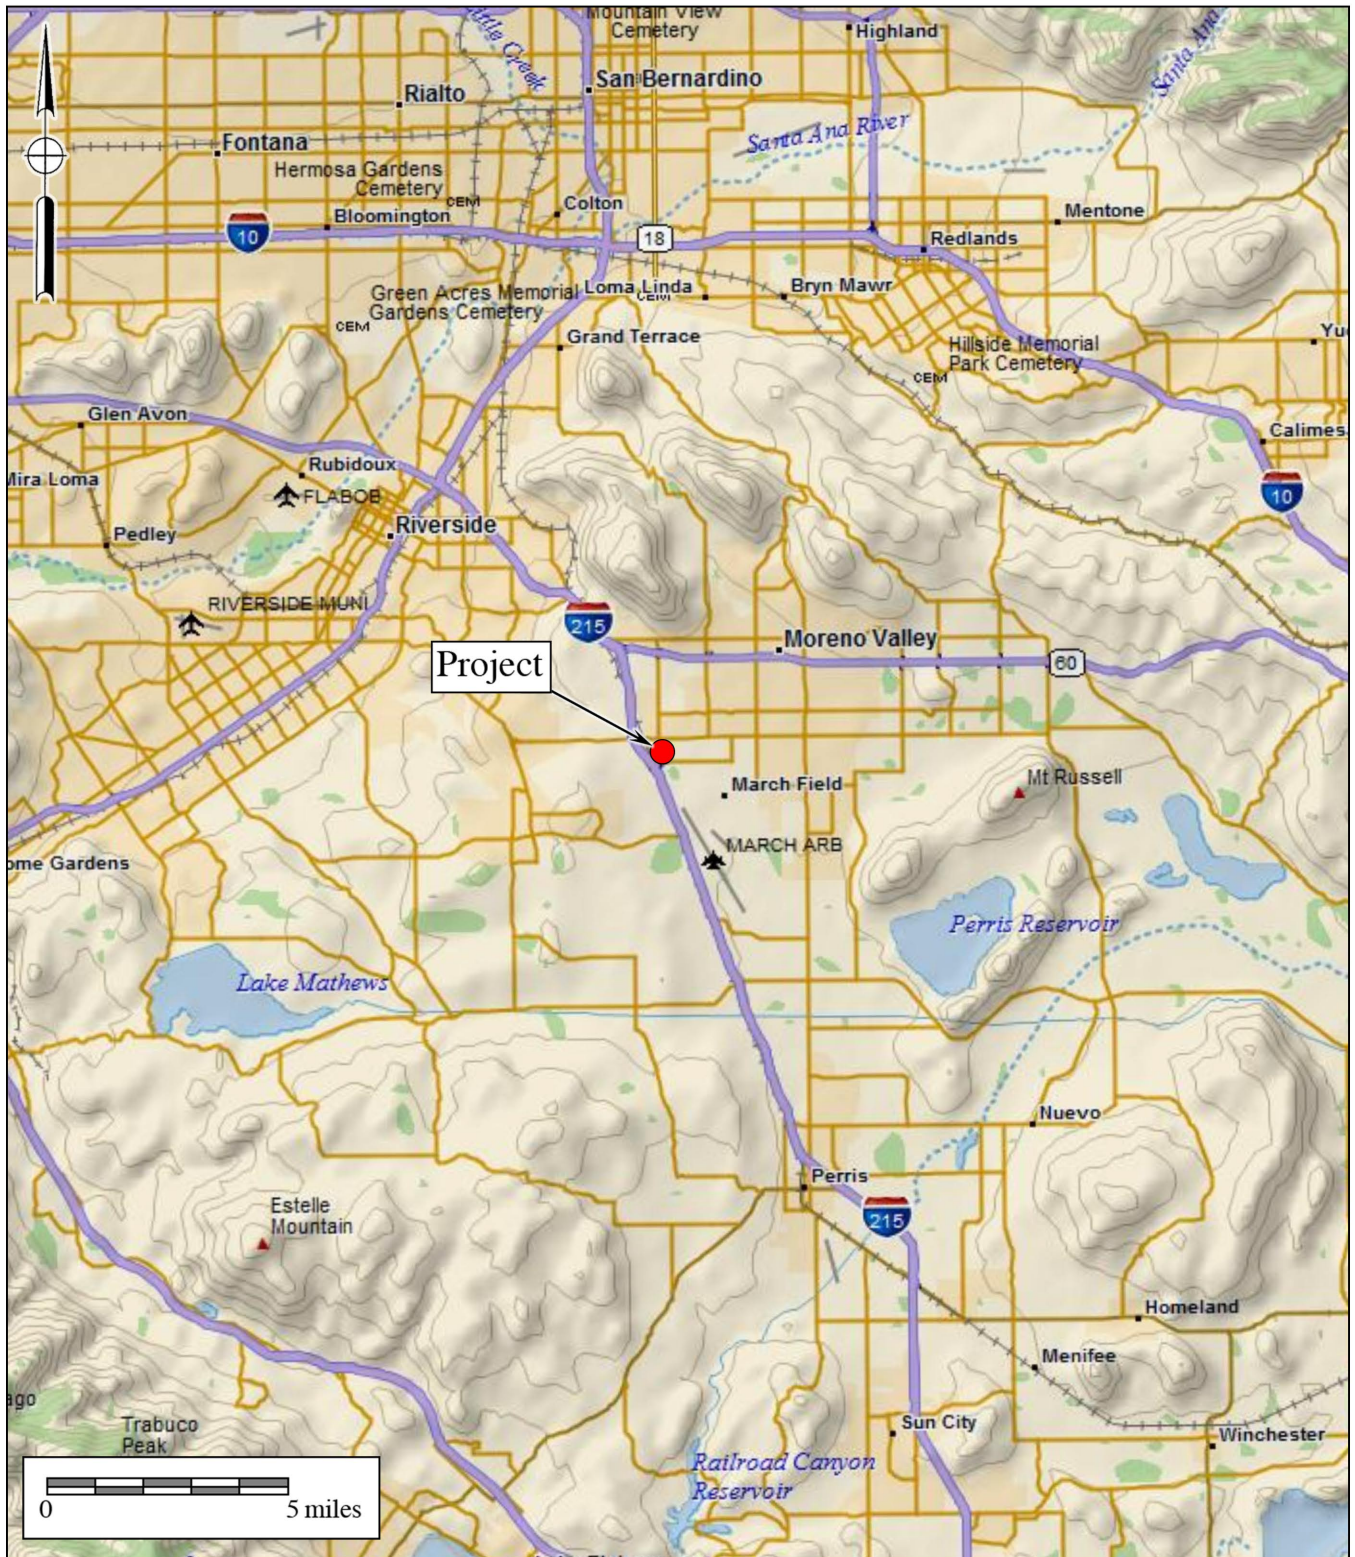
Mountain View Cemetery
Highland
Lytle Creek
San Bernardino
Rialto
Santa Ana
Santa Ana River
Fontana
Hermosa Gardens Cemetery
CEM
Colton
Mentone
10
Bloomington
18
Redlands
Green Acres Memorial Gardens Cemetery
Loma Linda
CEM
Bryn Mawr
CEM
Grand Terrace
Hillside Memorial Park Cemetery
Yu
CEM
Glen Avon
Calimes
Mira Loma
Rubidoux
10
FLABOB
Pedley
Riverside
RIVERSIDE MUNI
215
Moreno Valley
Project
60
March Field
Mt Russell
MARCH ARB
ome Gardens
Perris Reservoir
Lake Mathews
Nuevo
Perris
215
Estelle Mountain
Homeland
Menifee
ago
Trabuco Peak
Sun City
Winchester
Railroad Canyon Reservoir
0
5 miles